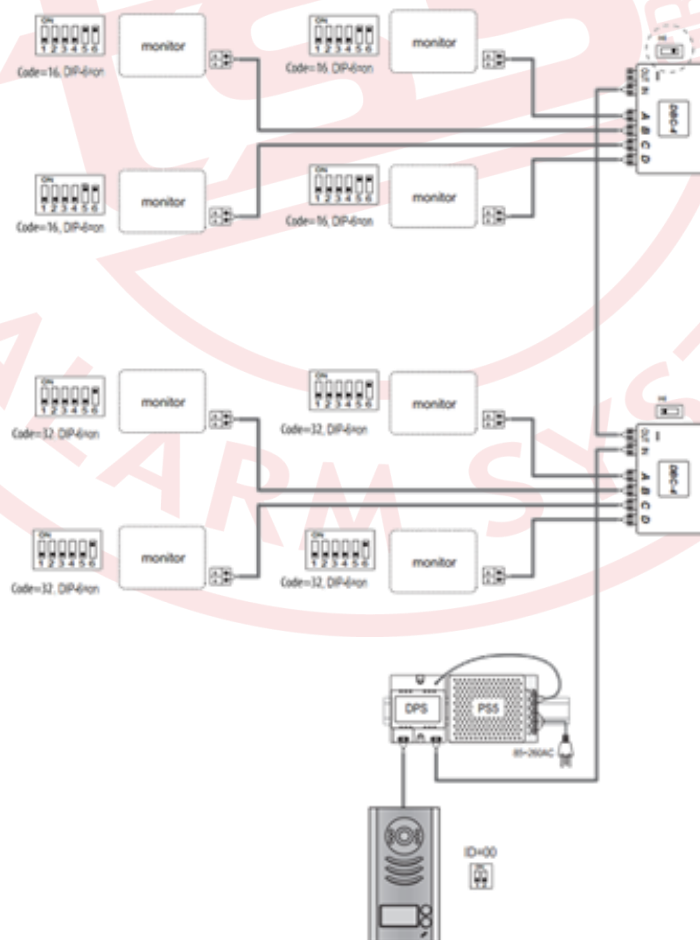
ON
1 2 3 4 5 6
Code=16, DIP-6=on
monitor

ON
1 2 3 4 5 6
Code=16, DIP-6=on
monitor

ON
1 2 3 4 5 6
Code=16, DIP-6=on
monitor

ON
1 2 3 4 5 6
Code=16, DIP-6=on
monitor

Out In
A B C D
DBC-4

ON
1 2 3 4 5 6
Code=32, DIP-6=on
monitor

ON
1 2 3 4 5 6
Code=32, DIP-6=on
monitor

ON
1 2 3 4 5 6
Code=32, DIP-6=on
monitor

ON
1 2 3 4 5 6
Code=32, DIP-6=on
monitor

Out In
A B C D
DBC-4

DPS
PS5
85~260AC

ID=00